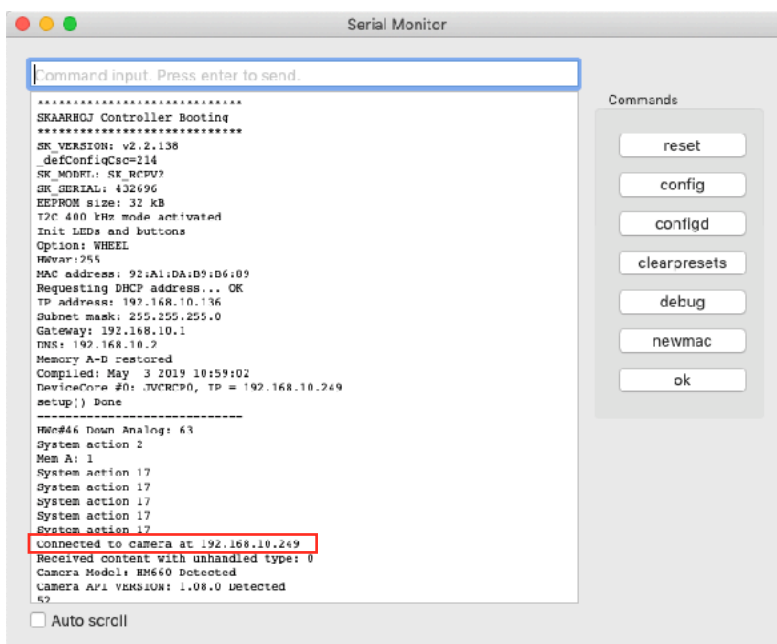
Serial Monitor

Command input. Press enter to send.

*****************************
SKAARHOJ Controller Booting
*****************************
SK_VERSION: v2.2.138
_defConfigCsc=214
SK_MODEL: SK_RCPV2
SK_SERIAL: 432696
EEPROM size: 32 kB
I2C 400 kHz mode activated
Init LEDs and buttons
Option: WHEEL
HWvar:255
MAC address: 92:A1:DA:D9:B6:09
Requesting DHCP address... OK
IP address: 192.168.10.136
Subnet mask: 255.255.255.0
Gateway: 192.168.10.1
DNS: 192.168.10.2
Memory A-D restored
Compiled: May 3 2019 10:59:02
DeviceCore #0: JVCRCP0, IP = 192.168.10.249
setup() Done
-----------------------------
HWc#46 Down Analog: 63
System action 2
Mem A: 1
System action 17
System action 17
System action 17
System action 17
System action 17
Connected to camera at 192.168.10.249
Received content with unhandled type: 0
Camera Model: HM660 Detected
Camera API VERSION: 1.08.0 Detected
52

Auto scroll

Commands
reset
config
configd
clearpresets
debug
newmac
ok